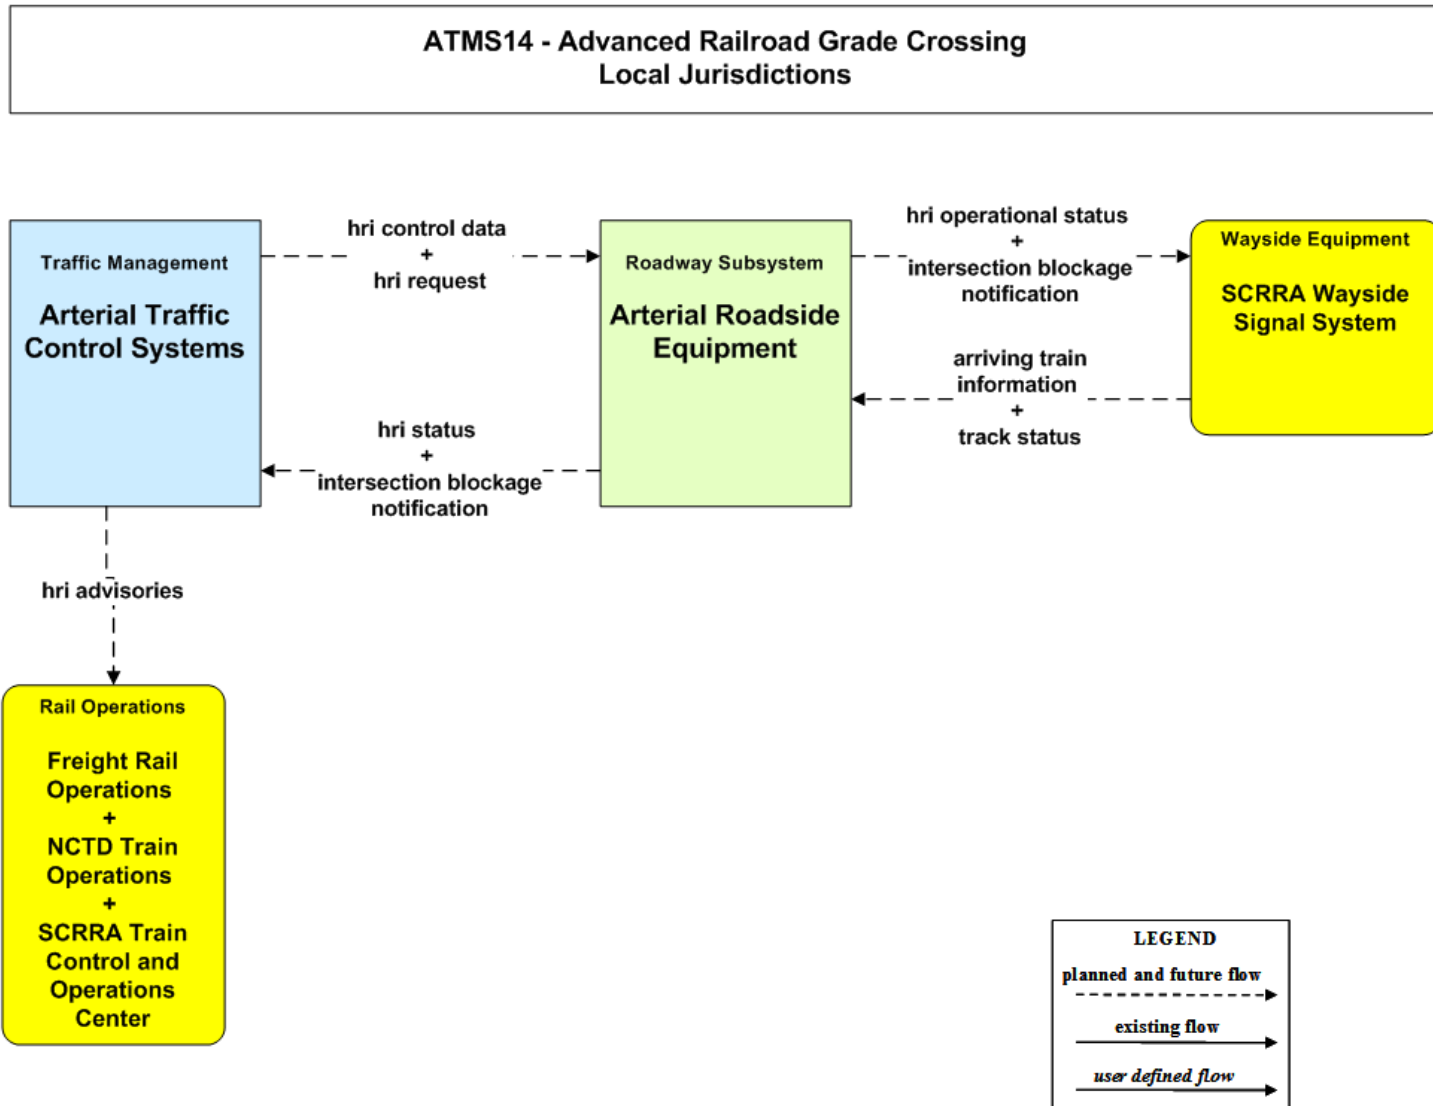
ATMS14 - Advanced Railroad Grade Crossing
Local Jurisdictions

Traffic Management

Arterial Traffic Control Systems

hri control data
+
hri request

Roadway Subsystem

Arterial Roadside Equipment

hri operational status
+
intersection blockage notification

Wayside Equipment

SCRRA Wayside Signal System

arriving train information
+
track status

hri status
+
intersection blockage notification

hri advisories

Rail Operations

Freight Rail Operations
+
NCTD Train Operations
+
SCRRA Train Control and Operations Center

LEGEND
planned and future flow
existing flow
user defined flow